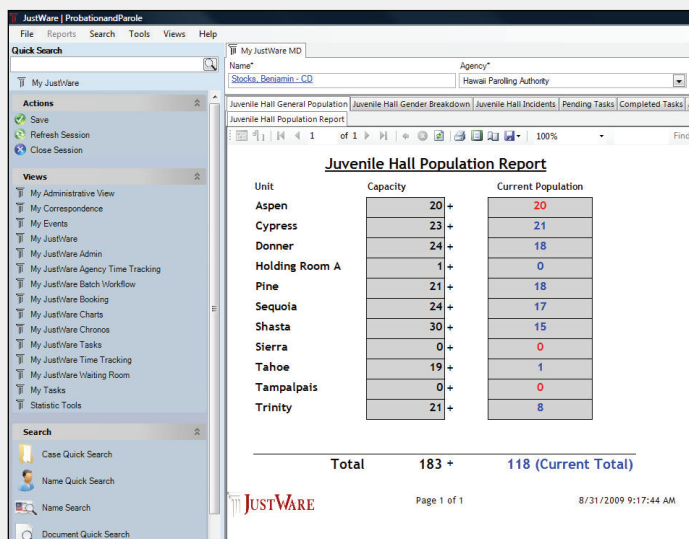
JustWare | ProbationandParole

File Reports Search Tools Views Help

Quick Search

My JustWare

Actions
Save
Refresh Session
Close Session

Views
My Administrative View
My Correspondence
My Events
My JustWare
My JustWare Admin
My JustWare Agency Time Tracking
My JustWare Batch Workflow
My JustWare Booking
My JustWare Charts
My JustWare Chronos
My JustWare Tasks
My JustWare Time Tracking
My JustWare Waiting Room
My Tasks
Statistic Tools

Search
Case Quick Search
Name Quick Search
Name Search
Document Quick Search

My JustWare MD

Name*
Stocks, Benjamin - CD

Agency*
Hawaii Paroling Authority

Juvenile Hall General Population | Juvenile Hall Gender Breakdown | Juvenile Hall Incidents | Pending Tasks | Completed Tasks

Juvenile Hall Population Report

1 of 1 100% Find

Juvenile Hall Population Report

| Unit | Capacity | Current Population |
|---|---|---|
| Aspen | 20 + | 20 |
| Cypress | 23 + | 21 |
| Donner | 24 + | 18 |
| Holding Room A | 1 + | 0 |
| Pine | 21 + | 18 |
| Sequoia | 24 + | 17 |
| Shasta | 30 + | 15 |
| Sierra | 0 + | 0 |
| Tahoe | 19 + | 1 |
| Tampalpais | 0 + | 0 |
| Trinity | 21 + | 8 |

Total 183 + 118 (Current Total)

JustWare

Page 1 of 1

8/31/2009 9:17:44 AM